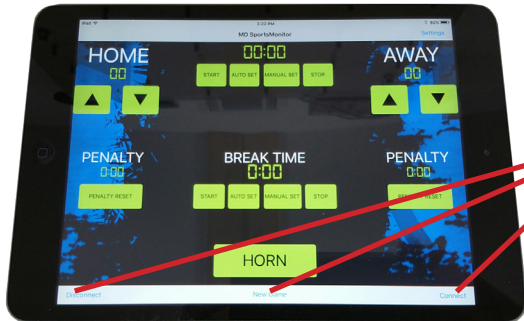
iPad
2:22 PM
82%
MD SportsMonitor
Settings
HOME
00
00:00
AWAY
00
START
AUTO SET
MANUAL SET
STOP
PENALTY
0:00
BREAK TIME
0:00
PENALTY
0:00
PENALTY RESET
START
AUTO SET
MANUAL SET
STOP
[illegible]RESET
HORN
Disconnect
New Game
Connect